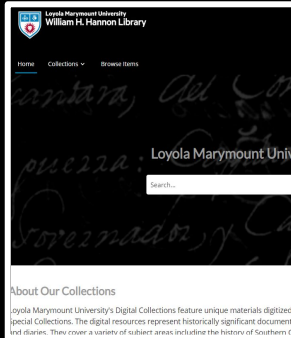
Loyola Marymount University
William H. Hannon Library

Home Collections Browse Items

Loyola Marymount Univ

Search...

About Our Collections

oyola Marymount University's Digital Collections feature unique materials digitized
pecial Collections. The digital resources represent historically significant document
nd diaries. They cover a variety of subject areas including the history of Southern C